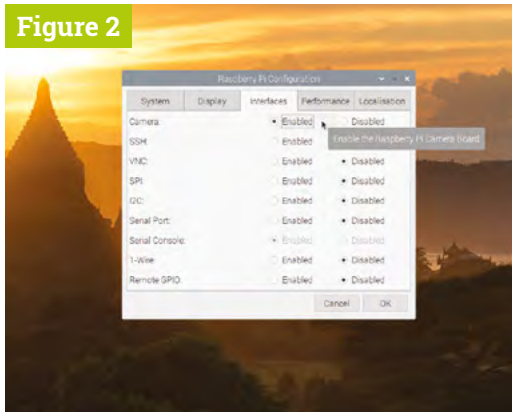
Figure 2

Raspberry Pi Configuration

System | Display | Interfaces | Performance | Localisation

| | | |
|---|---|---|
| Camera: | Enabled | Disabled |
| SSH: | Enabled | Disabled |
| VNC: | Enabled | Disabled |
| SPI: | Enabled | Disabled |
| I2C: | Enabled | Disabled |
| Serial Port: | Enabled | Disabled |
| Serial Console: | Enabled | Disabled |
| 1-Wire: | Enabled | Disabled |
| Remote GPIO: | Enabled | Disabled |

Enable the Raspberry Pi Camera board

Cancel OK